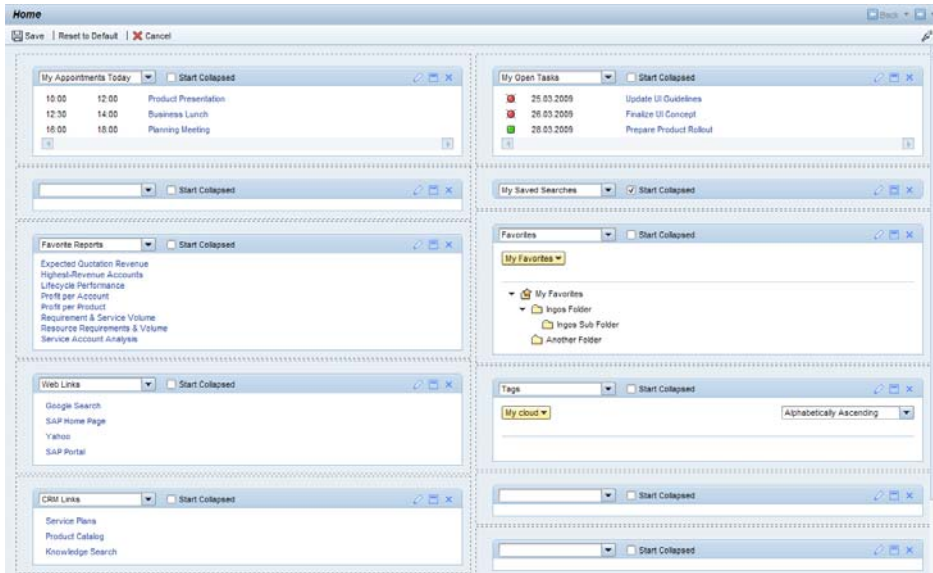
Home

Back

Save | Reset to Default | Cancel

My Appointments Today
Start Collapsed

| 10:00 | 12:00 | Product Presentation |
|---|---|---|
| 12:30 | 14:00 | Business Lunch |
| 16:00 | 18:00 | Planning Meeting |

Start Collapsed

Favorite Reports
Start Collapsed

Expected Quotation Revenue
Highest-Revenue Accounts
Lifecycle Performance
Profit per Account
Profit per Product
Requirement & Service Volume
Resource Requirements & Volume
Service Account Analysis

Web Links
Start Collapsed

Google Search
SAP Home Page
Yahoo
SAP Portal

CRM Links
Start Collapsed

Service Plans
Product Catalog
Knowledge Search

My Open Tasks
Start Collapsed

| 25.03.2009 | Update UI Guidelines |
|---|---|
| 26.03.2009 | Finalize UI Concept |
| 28.03.2009 | Prepare Product Rollout |

My Saved Searches
Start Collapsed

Favorites
Start Collapsed

My Favorites

My Favorites
Ingos Folder
Ingos Sub Folder
Another Folder

Tags
Start Collapsed

My cloud
Alphabetically Ascending

Start Collapsed

Start Collapsed